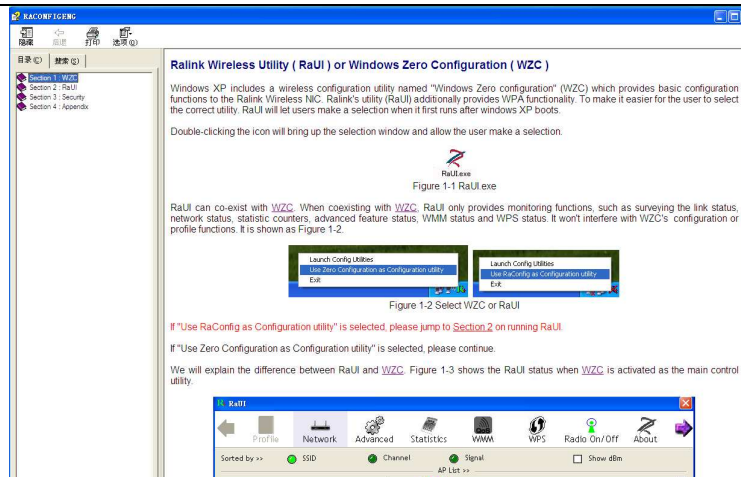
RACONFIGENG

隐藏 后退 打印 选项(O)

目录(C) 搜索(S)

Section 1 : WZC
Section 2 : RaUI
Section 3 : Security
Section 4 : Appendix

Ralink Wireless Utility ( RaUI ) or Windows Zero Configuration ( WZC )

Windows XP includes a wireless configuration utility named "Windows Zero configuration" (WZC) which provides basic configuration functions to the Ralink Wireless NIC. Ralink's utility (RaUI) additionally provides WPA functionality. To make it easier for the user to select the correct utility, RaUI will let users make a selection when it first runs after windows XP boots.

Double-clicking the icon will bring up the selection window and allow the user make a selection.

RaUI.exe
Figure 1-1 RaUI.exe

RaUI can co-exist with WZC. When coexisting with WZC, RaUI only provides monitoring functions, such as surveying the link status, network status, statistic counters, advanced feature status, WMM status and WPS status. It won't interfere with WZC's configuration or profile functions. It is shown as Figure 1-2.

Launch Config Utilities
Use Zero Configuration as Configuration utility
Exit

Launch Config Utilities
Use RaConfig as Configuration utility
Exit

Figure 1-2 Select WZC or RaUI

If "Use RaConfig as Configuration utility" is selected, please jump to Section 2 on running RaUI.

If "Use Zero Configuration as Configuration utility" is selected, please continue.

We will explain the difference between RaUI and WZC. Figure 1-3 shows the RaUI status when WZC is activated as the main control utility.

RaUI

Profile Network Advanced Statistics WMM WPS Radio On/Off About

Sorted by >> SSID Channel Signal Show dBm

AP List >>